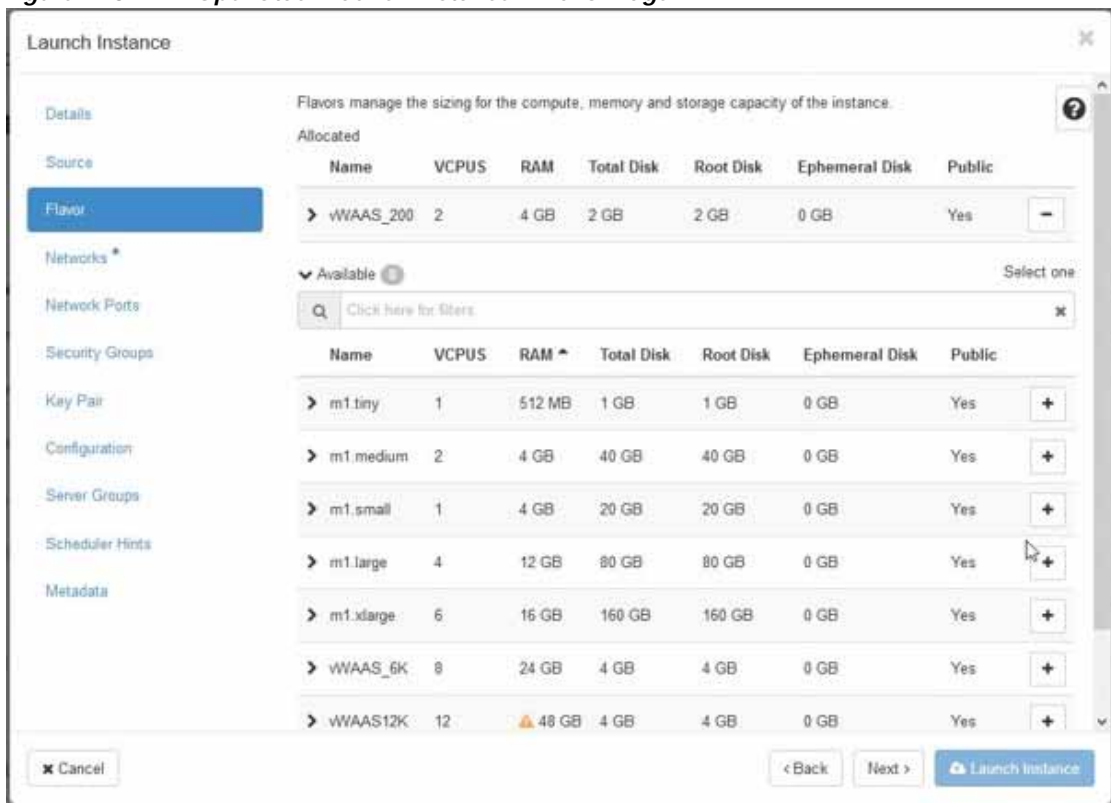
Launch Instance

Details
Source
Flavor
Networks *
Network Ports
Security Groups
Key Pair
Configuration
Server Groups
Scheduler Hints
Metadata

Flavors manage the sizing for the compute, memory and storage capacity of the instance.

Allocated

| Name | VCPUS | RAM | Total Disk | Root Disk | Ephemeral Disk | Public | |
|---|---|---|---|---|---|---|---|
| > vWAAS_200 | 2 | 4 GB | 2 GB | 2 GB | 0 GB | Yes | − |

Available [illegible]

Select one

Click here for filters

| Name | VCPUS | RAM ^ | Total Disk | Root Disk | Ephemeral Disk | Public | |
|---|---|---|---|---|---|---|---|
| > m1.tiny | 1 | 512 MB | 1 GB | 1 GB | 0 GB | Yes | + |
| > m1.medium | 2 | 4 GB | 40 GB | 40 GB | 0 GB | Yes | + |
| > m1.small | 1 | 4 GB | 20 GB | 20 GB | 0 GB | Yes | + |
| > m1.large | 4 | 12 GB | 80 GB | 80 GB | 0 GB | Yes | + |
| > m1.xlarge | 6 | 16 GB | 160 GB | 160 GB | 0 GB | Yes | + |
| > vWAAS_6K | 8 | 24 GB | 4 GB | 4 GB | 0 GB | Yes | + |
| > vWAAS12K | 12 | 48 GB | 4 GB | 4 GB | 0 GB | Yes | + |

Cancel
‹ Back
Next ›
Launch Instance